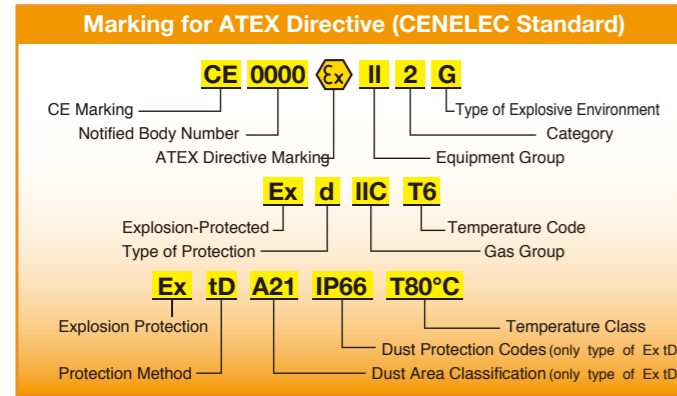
Marking for ATEX Directive (CENELEC Standard)

CE 0000 $\varepsilon_x$ II 2 G

CE Marking

Notified Body Number

ATEX Directive Marking

Type of Explosive Environment

Category

Equipment Group

Ex d IIC T6

Explosion-Protected

Type of Protection

Temperature Code

Gas Group

Ex tD A21 IP66 T80°C

Explosion Protection

Protection Method

Temperature Class

Dust Protection Codes (only type of Ex tD

Dust Area Classification (only type of Ex tD